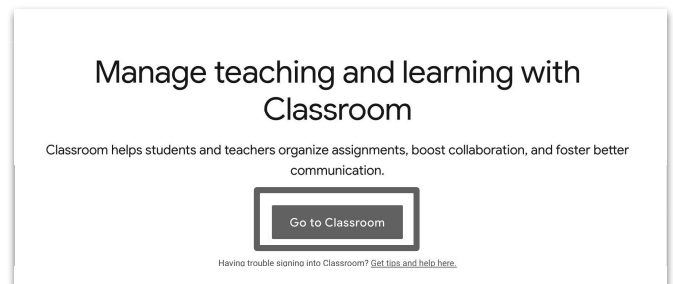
Manage teaching and learning with Classroom

Classroom helps students and teachers organize assignments, boost collaboration, and foster better communication.

Go to Classroom

Having trouble signing into Classroom? Get tips and help here.